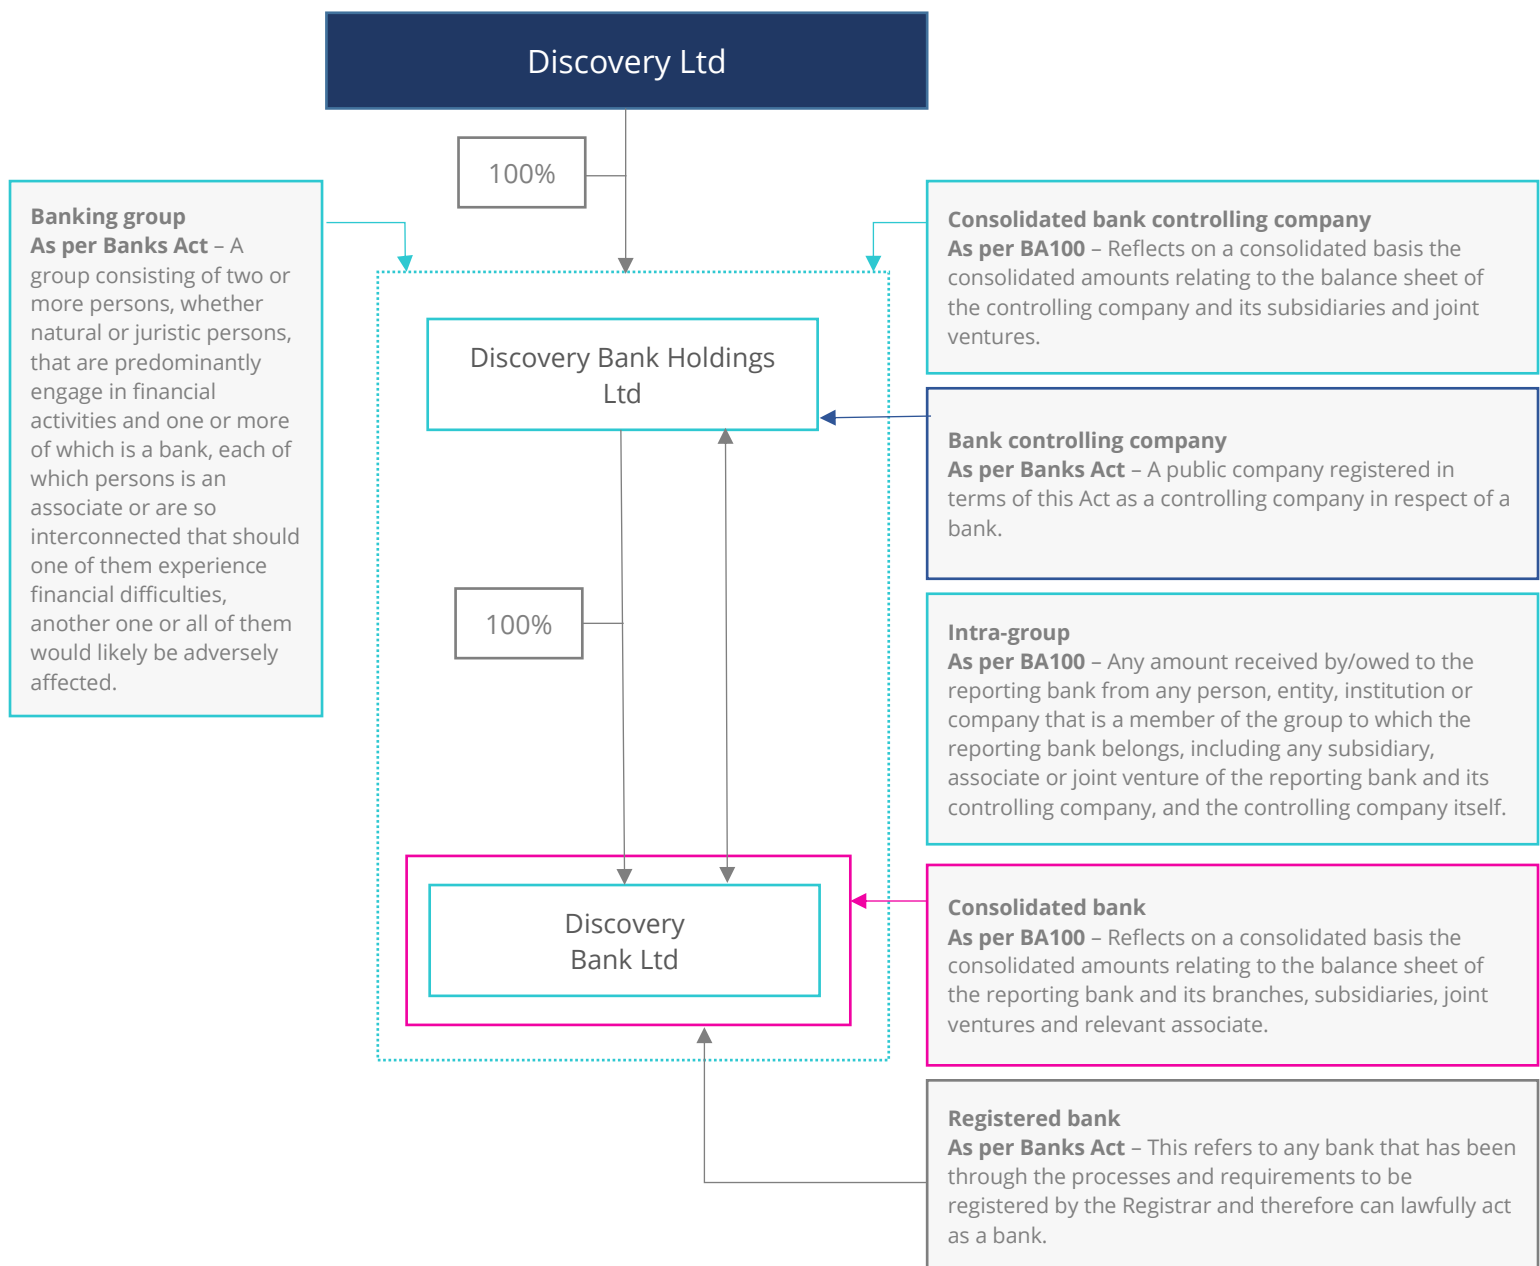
Discovery Ltd

100%

Banking group
As per Banks Act – A group consisting of two or more persons, whether natural or juristic persons, that are predominantly engage in financial activities and one or more of which is a bank, each of which persons is an associate or are so interconnected that should one of them experience financial difficulties, another one or all of them would likely be adversely affected.

Consolidated bank controlling company
As per BA100 – Reflects on a consolidated basis the consolidated amounts relating to the balance sheet of the controlling company and its subsidiaries and joint ventures.

Discovery Bank Holdings Ltd

Bank controlling company
As per Banks Act – A public company registered in terms of this Act as a controlling company in respect of a bank.

100%

Intra-group
As per BA100 – Any amount received by/owed to the reporting bank from any person, entity, institution or company that is a member of the group to which the reporting bank belongs, including any subsidiary, associate or joint venture of the reporting bank and its controlling company, and the controlling company itself.

Discovery Bank Ltd

Consolidated bank
As per BA100 – Reflects on a consolidated basis the consolidated amounts relating to the balance sheet of the reporting bank and its branches, subsidiaries, joint ventures and relevant associate.

Registered bank
As per Banks Act – This refers to any bank that has been through the processes and requirements to be registered by the Registrar and therefore can lawfully act as a bank.